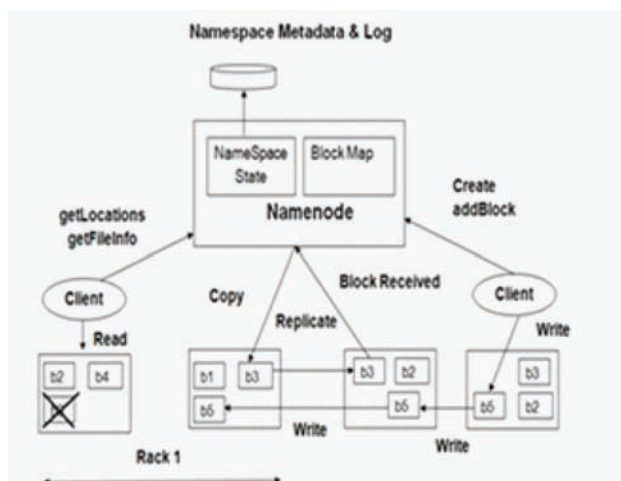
Namespace Metadata & Log

NameSpace State

Block Map

Namenode

getLocations
getFileInfo

Create
addBlock

Client

Client

Read

Copy

Replicate

Block Received

Write

b2 b4

b1 b3 b5

b3 b2 b5

b3 b5 b2

Write

Write

Rack 1